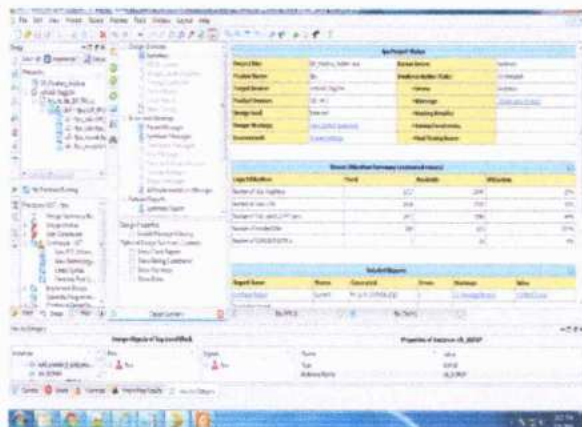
File Edit View Project Source Process Tools Window Layout Help

Design Overview
Summary

Project Status

Project File:
Module Name:
Target Device:
Product Version:
Design Goal:
Design Strategy:
Environment:

Device Utilization Summary

Logic Utilization
Used
Available
Utilization

Detailed Reports

Report Name
Status
Generated
Errors
Warnings
Infos

Properties
Name
Value

Console
Errors
Warnings
Find in Files Results
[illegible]